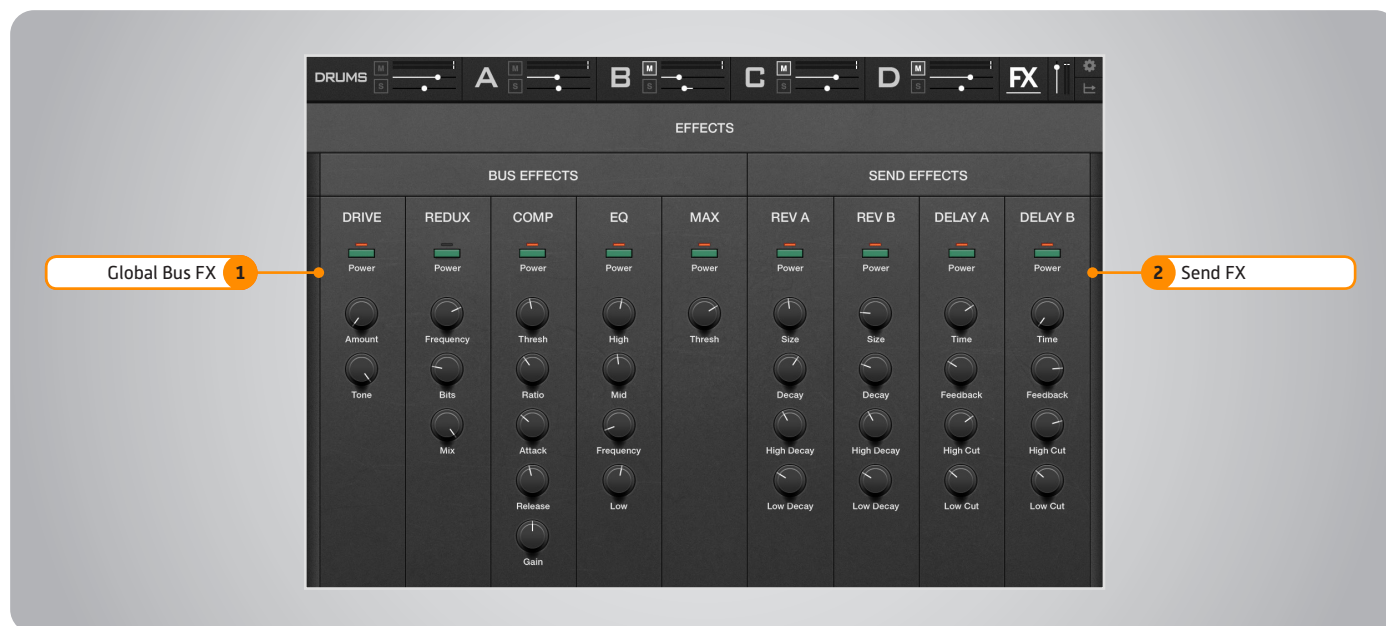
DRUMS M S A M S B M S C M S D M S FX

EFFECTS

BUS EFFECTS

SEND EFFECTS

DRIVE
Power
Amount
Tone

REDUX
Power
Frequency
Bits
Mix

COMP
Power
Thresh
Ratio
Attack
Release
Gain

EQ
Power
High
Mid
Frequency
Low

MAX
Power
Thresh

REV A
Power
Size
Decay
High Decay
Low Decay

REV B
Power
Size
Decay
High Decay
Low Decay

DELAY A
Power
Time
Feedback
High Cut
Low Cut

DELAY B
Power
Time
Feedback
High Cut
Low Cut

Global Bus FX 1

2 Send FX